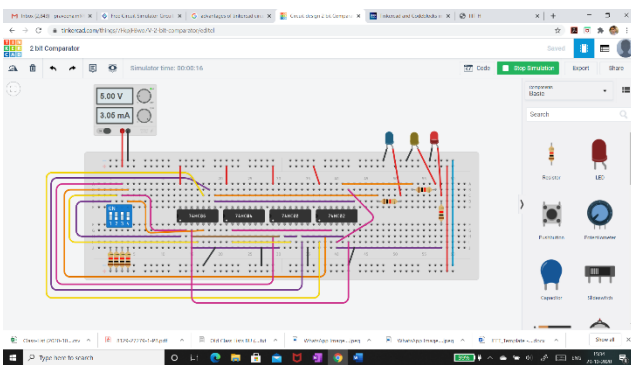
Inbox (2349) · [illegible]
Free Circuit Simulator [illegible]
advantages of tinkercad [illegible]
Circuit design 2 bit Compar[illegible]
Tinkercad and Codebender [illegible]
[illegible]

tinkercad.com/things/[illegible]-2-bit-comparator/editel

2 bit Comparator

Saved

Simulator time: 00:00:16

Code
Stop Simulation
Export
Share

5.00 V
3.05 mA

74HC86
74HC86
74HC08
74HC32

Components
Basic

Search

Resistor
LED
Pushbutton
Potentiometer
Capacitor
Slideswitch

Circuit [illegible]
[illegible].pdf
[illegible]
WhatsApp Image....jpeg
WhatsApp Image....jpeg
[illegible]
Show all

Type here to search

ENG
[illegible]